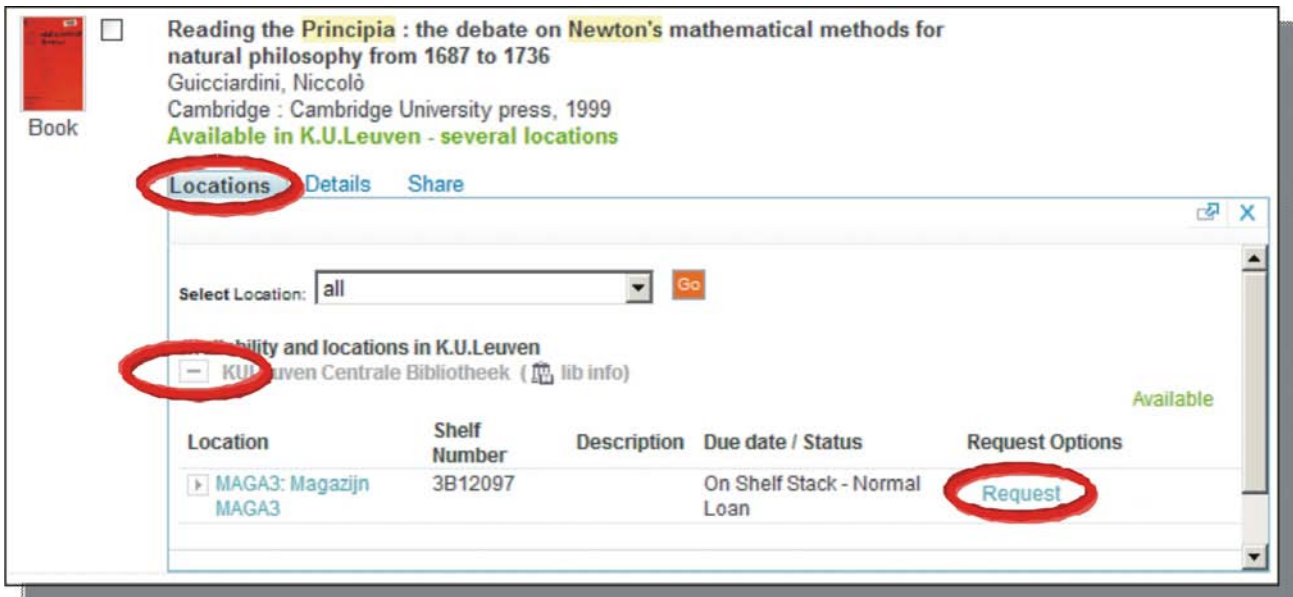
Book

Reading the Principia : the debate on Newton's mathematical methods for natural philosophy from 1687 to 1736
Guicciardini, Niccolò
Cambridge : Cambridge University press, 1999
Available in K.U.Leuven - several locations

Locations Details Share

Select Location: all Go

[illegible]bility and locations in K.U.Leuven
KU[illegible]uven Centrale Bibliotheek ( lib info)

Available

| Location | Shelf Number | Description | Due date / Status | Request Options |
|---|---|---|---|---|
| MAGA3: Magazijn MAGA3 | 3B12097 | | On Shelf Stack - Normal Loan | Request |